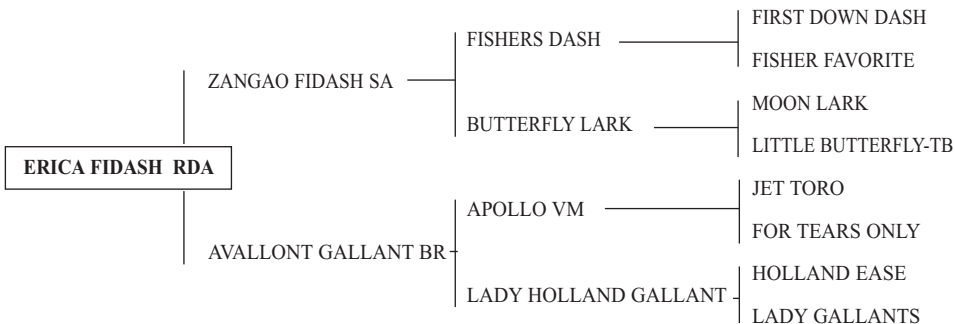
ERICA FIDASH RDA

ZANGAO FIDASH SA

FISHERS DASH

FIRST DOWN DASH

FISHER FAVORITE

BUTTERFLY LARK

MOON LARK

LITTLE BUTTERFLY-TB

AVALLONT GALLANT BR

APOLLO VM

JET TORO

FOR TEARS ONLY

LADY HOLLAND GALLANT

HOLLAND EASE

LADY GALLANTS